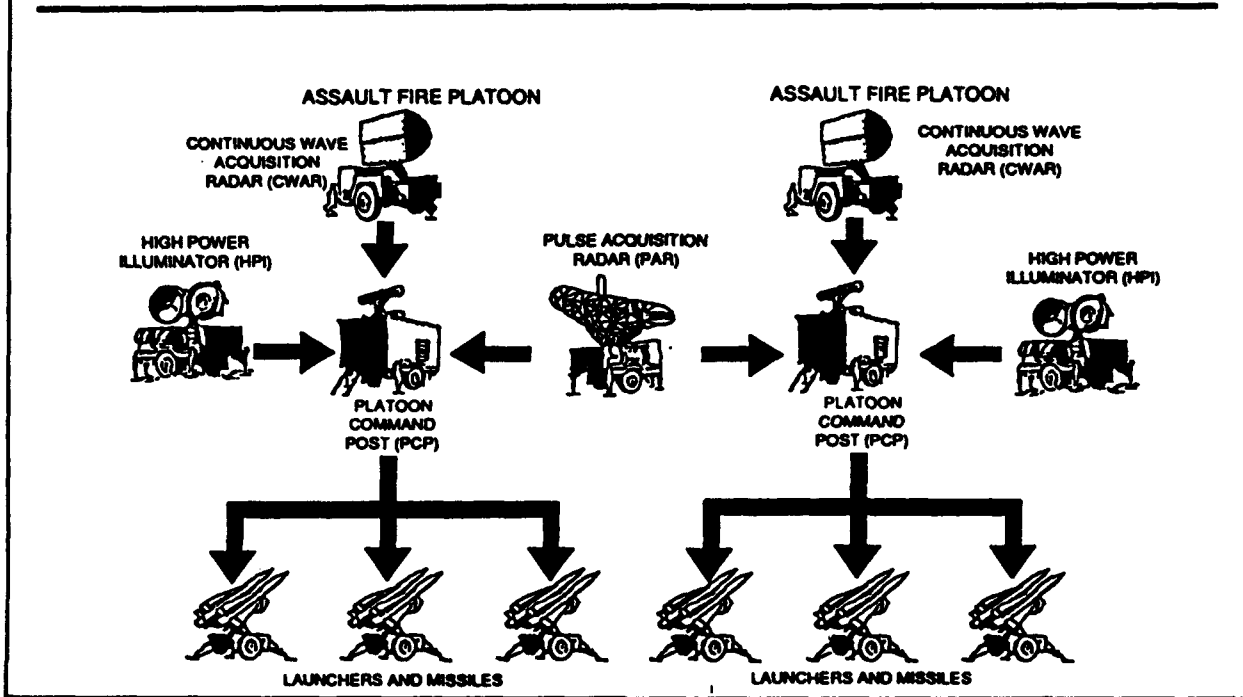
ASSAULT FIRE PLATOON

CONTINUOUS WAVE ACQUISITION RADAR (CWAR)

HIGH POWER ILLUMINATOR (HPI)

PLATOON COMMAND POST (PCP)

PULSE ACQUISITION RADAR (PAR)

ASSAULT FIRE PLATOON

CONTINUOUS WAVE ACQUISITION RADAR (CWAR)

HIGH POWER ILLUMINATOR (HPI)

PLATOON COMMAND POST (PCP)

LAUNCHERS AND MISSILES

LAUNCHERS AND MISSILES